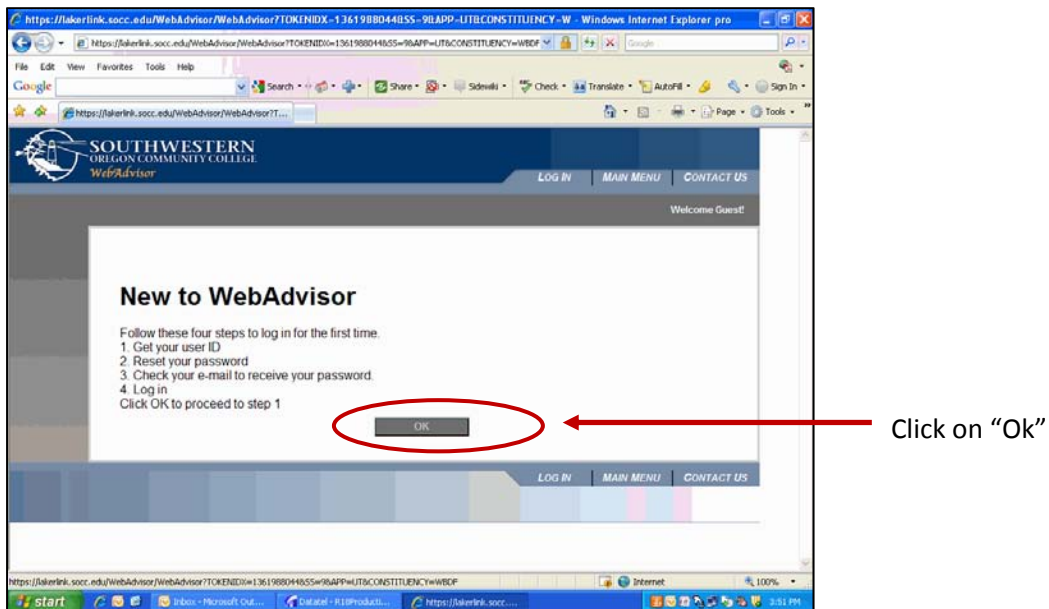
https://lakerlink.socc.edu/WebAdvisor/WebAdvisor?TOKENIDX=1361988044&SS=9&APP=UT&CONSTITUENCY=W - Windows Internet Explorer pro

https://lakerlink.socc.edu/WebAdvisor/WebAdvisor?TOKENIDX=1361988044&SS=9&APP=UT&CONSTITUENCY=WBDF

Google

File Edit View Favorites Tools Help

Google

Search · Share · Sidewiki · Check · Translate · AutoFill · Sign In ·

https://lakerlink.socc.edu/WebAdvisor/WebAdvisor?T...

Page · Tools ·

SOUTHWESTERN
OREGON COMMUNITY COLLEGE
WebAdvisor

LOG IN | MAIN MENU | CONTACT US

Welcome Guest!

New to WebAdvisor

Follow these four steps to log in for the first time.
1. Get your user ID
2. Reset your password
3. Check your e-mail to receive your password.
4. Log in
Click OK to proceed to step 1

OK

LOG IN | MAIN MENU | CONTACT US

https://lakerlink.socc.edu/WebAdvisor/WebAdvisor?TOKENIDX=1361988044&SS=9&APP=UT&CONSTITUENCY=WBDF

Internet

100%

start

Inbox - Microsoft Out...

Datatel - R18Producti...

https://lakerlink.socc....

3:51 PM

Click on “Ok”